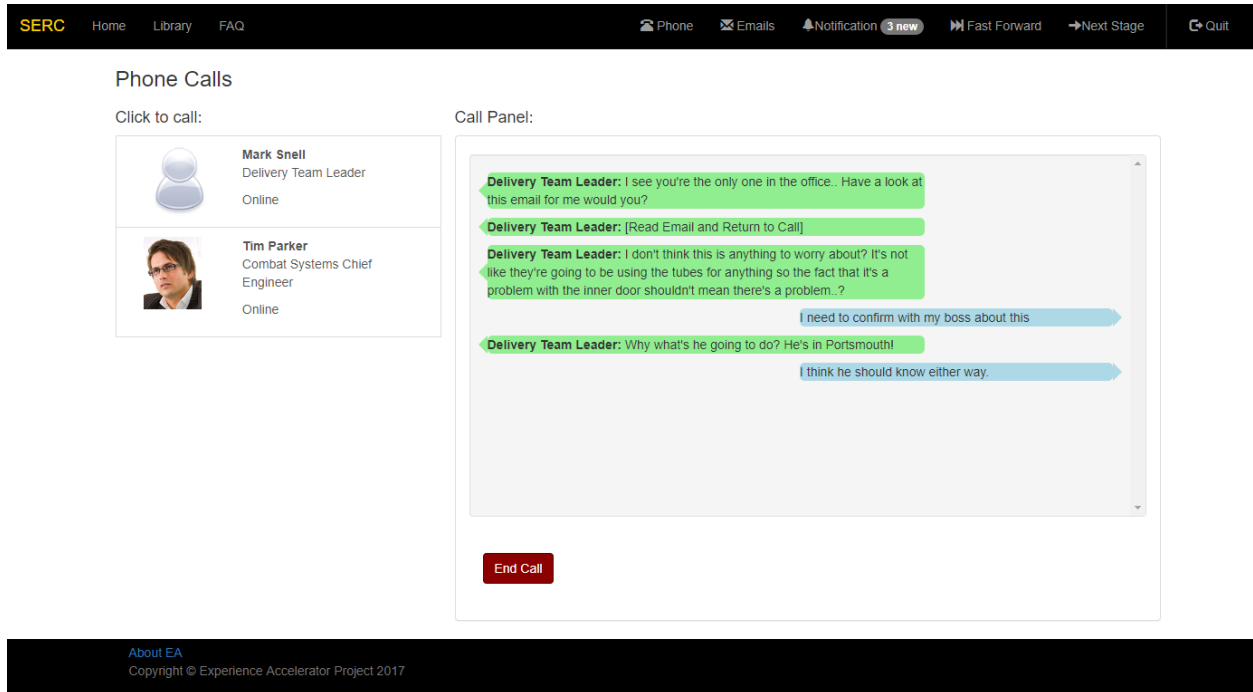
SERC Home Library FAQ Phone Emails Notification 3 new Fast Forward Next Stage Quit

Phone Calls

Click to call:

Mark Snell
Delivery Team Leader
Online

Tim Parker
Combat Systems Chief Engineer
Online

Call Panel:

**Delivery Team Leader:** I see you're the only one in the office.. Have a look at this email for me would you?

**Delivery Team Leader:** [Read Email and Return to Call]

**Delivery Team Leader:** I don't think this is anything to worry about? It's not like they're going to be using the tubes for anything so the fact that it's a problem with the inner door shouldn't mean there's a problem..?

I need to confirm with my boss about this

**Delivery Team Leader:** Why what's he going to do? He's in Portsmouth!

I think he should know either way.

End Call

About EA
Copyright © Experience Accelerator Project 2017